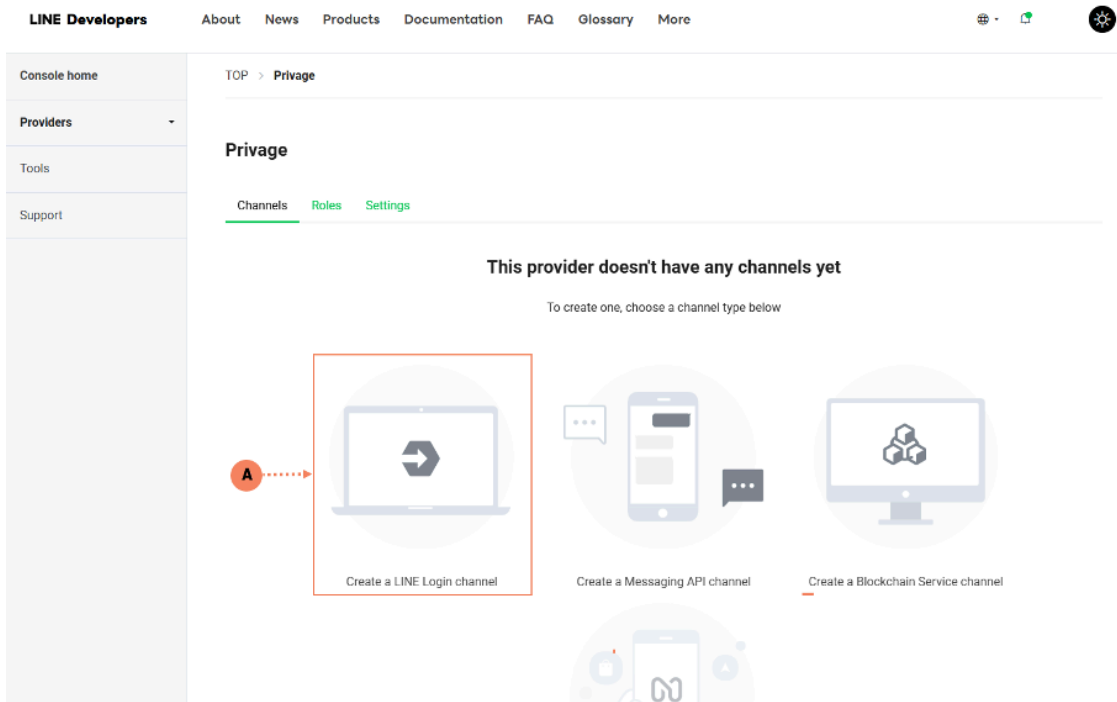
LINE Developers About News Products Documentation FAQ Glossary More

Console home

Providers

Tools

Support

TOP > Privage

Privage

Channels Roles Settings

This provider doesn't have any channels yet

To create one, choose a channel type below

A

Create a LINE Login channel

Create a Messaging API channel

Create a Blockchain Service channel